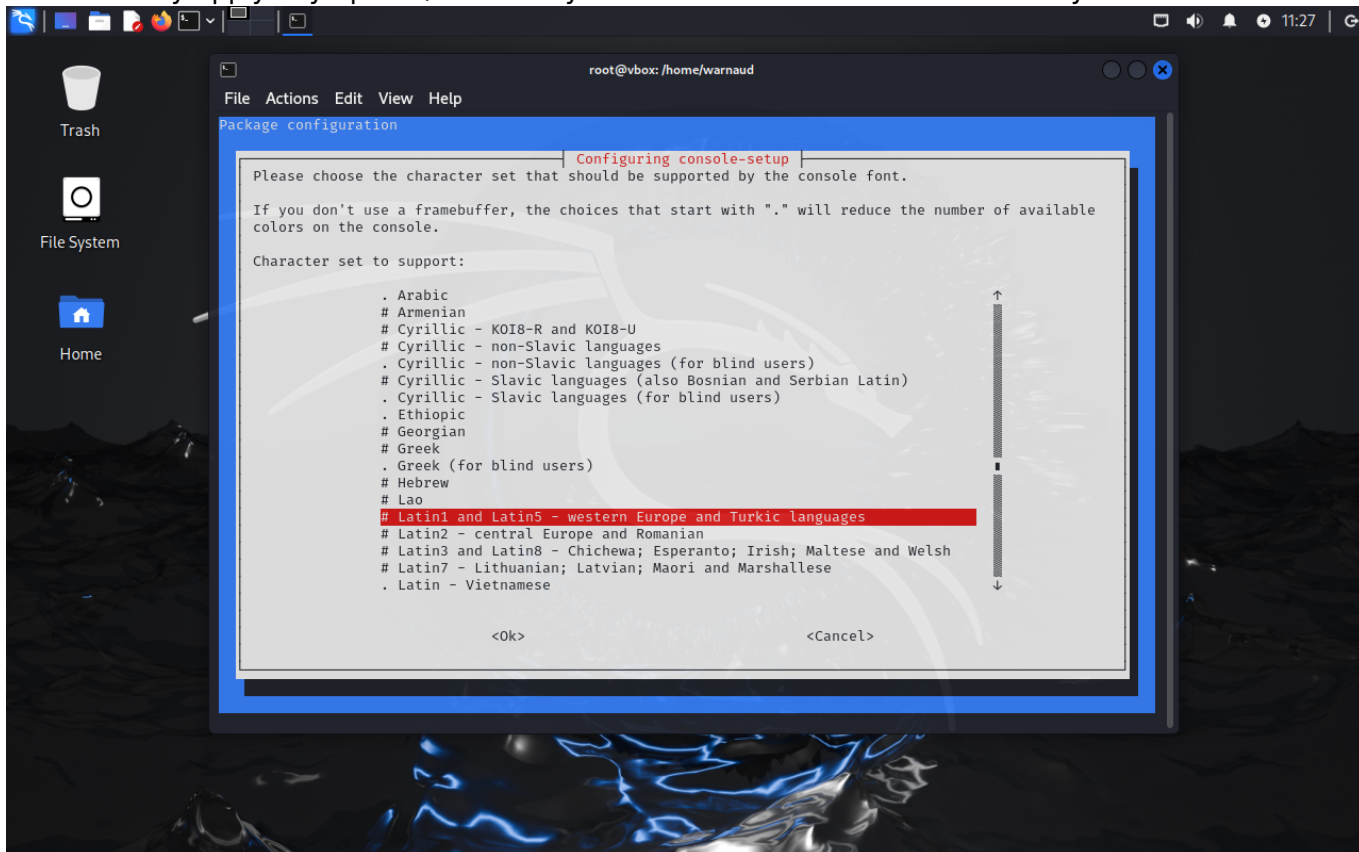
11:27

Trash

File System

Home

root@vbox: /home/warnaud

File Actions Edit View Help

Package configuration

Configuring console-setup

Please choose the character set that should be supported by the console font.

If you don't use a framebuffer, the choices that start with "." will reduce the number of available colors on the console.

Character set to support:

. Arabic
# Armenian
# Cyrillic - KOI8-R and KOI8-U
# Cyrillic - non-Slavic languages
. Cyrillic - non-Slavic languages (for blind users)
# Cyrillic - Slavic languages (also Bosnian and Serbian Latin)
. Cyrillic - Slavic languages (for blind users)
. Ethiopic
# Georgian
# Greek
. Greek (for blind users)
# Hebrew
# Lao
# Latin1 and Latin5 - western Europe and Turkic languages
# Latin2 - central Europe and Romanian
# Latin3 and Latin8 - Chichewa; Esperanto; Irish; Maltese and Welsh
# Latin7 - Lithuanian; Latvian; Maori and Marshallese
. Latin - Vietnamese

<Ok>

<Cancel>